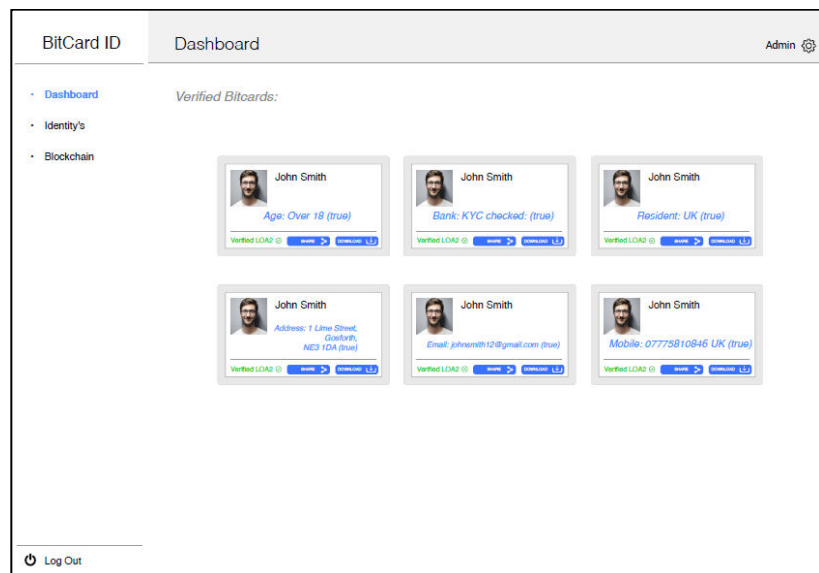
BitCard ID

Dashboard

Admin

• Dashboard
• Identity's
• Blockchain

Verified Bitcards:

John Smith
Age: Over 18 (true)
Verified LOA2 SHARE DOWNLOAD

John Smith
Bank: KYC checked: (true)
Verified LOA2 SHARE DOWNLOAD

John Smith
Resident: UK (true)
Verified LOA2 SHARE DOWNLOAD

John Smith
Address: 1 Lime Street, Gosforth, NE3 1DA (true)
Verified LOA2 SHARE DOWNLOAD

John Smith
Email: johnsmith12@gmail.com (true)
Verified LOA2 SHARE DOWNLOAD

John Smith
Mobile: 07775810846 UK (true)
Verified LOA2 SHARE DOWNLOAD

Log Out